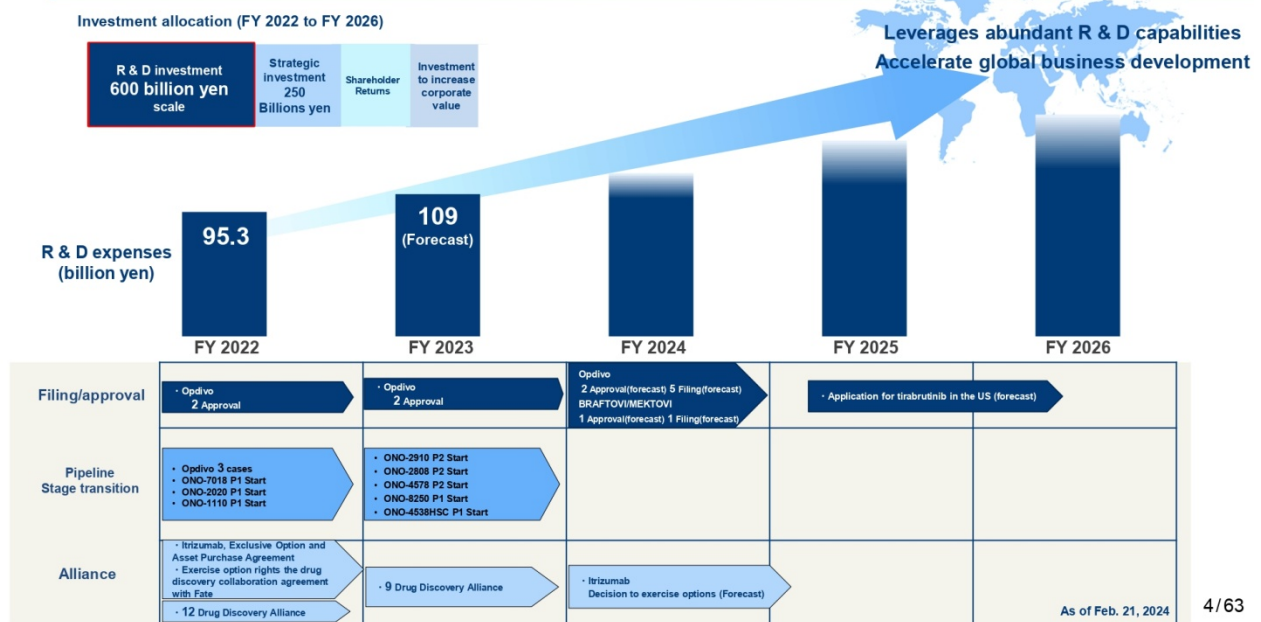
Investment allocation (FY 2022 to FY 2026)

R & D investment
600 billion yen
scale

Strategic investment
250
Billions yen

Shareholder Returns

Investment to increase corporate value

Leverages abundant R & D capabilities
Accelerate global business development

R & D expenses
(billion yen)

95.3

109
(Forecast)

FY 2022

FY 2023

FY 2024

FY 2025

FY 2026

| | FY 2022 | FY 2023 | FY 2024 | FY 2025 | FY 2026 |
|---|---|---|---|---|---|
| Filing/approval | ・Opdivo 2 Approval | ・Opdivo 2 Approval | Opdivo 2 Approval(forecast) 5 Filing(forecast) BRAFTOVI/MEKTOVI 1 Approval(forecast) 1 Filing(forecast) | ・Application for tirabrutinib in the US (forecast) | |
| Pipeline Stage transition | ・ Opdivo 3 cases ・ ONO-7018 P1 Start ・ ONO-2020 P1 Start ・ ONO-1110 P1 Start | ・ ONO-2910 P2 Start ・ ONO-2808 P2 Start ・ ONO-4578 P2 Start ・ ONO-8250 P1 Start ・ ONO-4538HSC P1 Start | | | |
| Alliance | ・Itrizumab, Exclusive Option and Asset Purchase Agreement ・Exercise option rights the drug discovery collaboration agreement with Fate ・12 Drug Discovery Alliance | ・9 Drug Discovery Alliance | ・Itrizumab Decision to exercise options (Forecast) | | |

As of Feb. 21, 2024

4/63